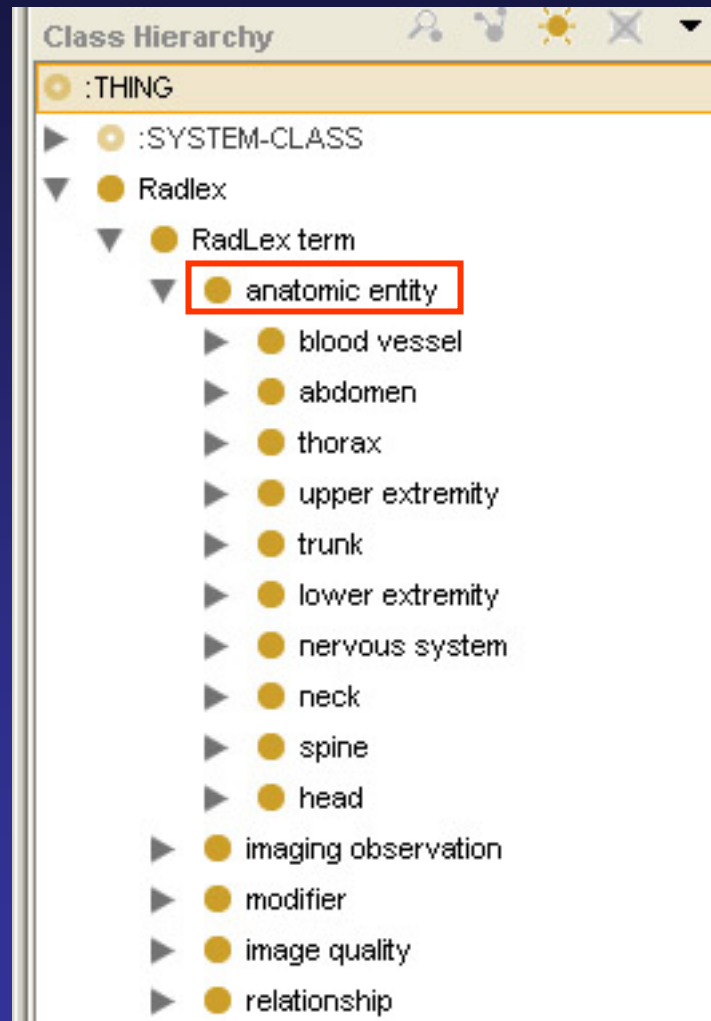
Class Hierarchy

:THING

:SYSTEM-CLASS

Radlex

RadLex term

anatomic entity

blood vessel

abdomen

thorax

upper extremity

trunk

lower extremity

nervous system

neck

spine

head

imaging observation

modifier

image quality

relationship